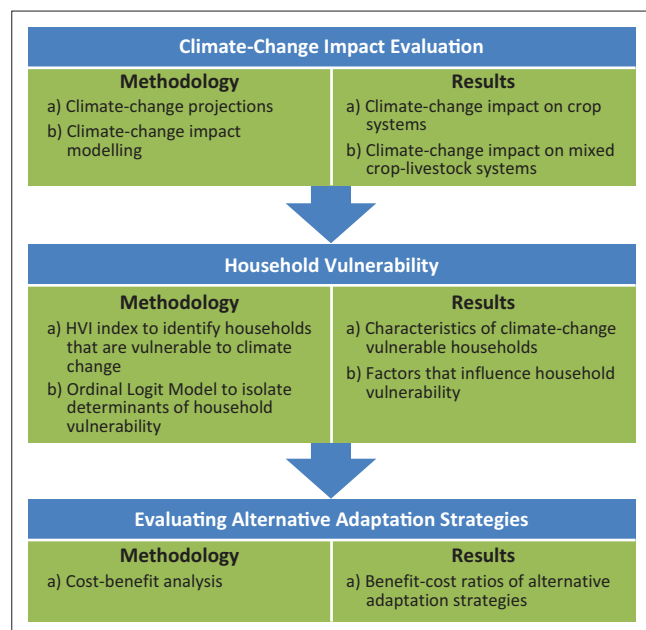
Climate-Change Impact Evaluation

Methodology
a) Climate-change projections
b) Climate-change impact modelling

Results
a) Climate-change impact on crop systems
b) Climate-change impact on mixed crop-livestock systems

Household Vulnerability

Methodology
a) HVI index to identify households that are vulnerable to climate change
b) Ordinal Logit Model to isolate determinants of household vulnerability

Results
a) Characteristics of climate-change vulnerable households
b) Factors that influence household vulnerability

Evaluating Alternative Adaptation Strategies

Methodology
a) Cost-benefit analysis

Results
a) Benefit-cost ratios of alternative adaptation strategies